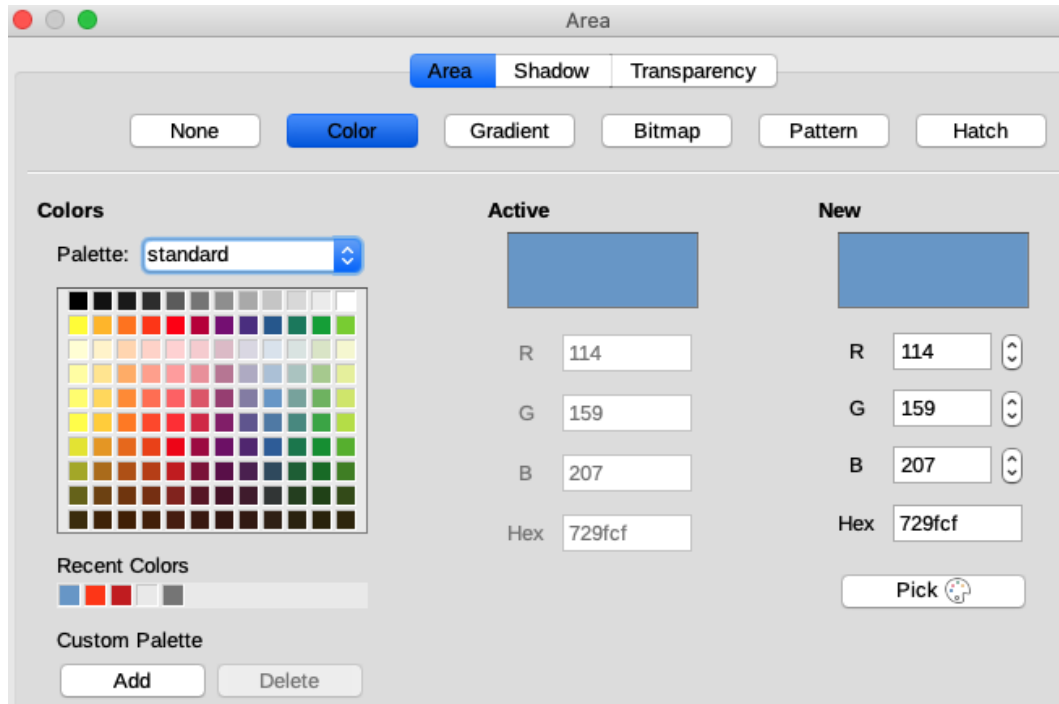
Area

Area Shadow Transparency

None Color Gradient Bitmap Pattern Hatch

Colors

Palette: standard

Recent Colors

Custom Palette

Add Delete

Active

R 114

G 159

B 207

Hex 729fcf

New

R 114

G 159

B 207

Hex 729fcf

Pick